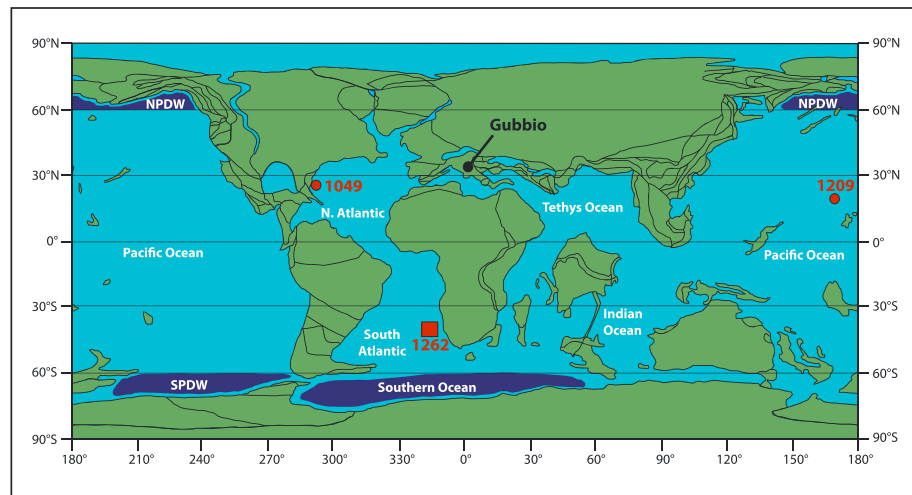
90°N
60°N
30°N
0°
30°S
60°S
90°S

90°N
60°N
30°N
0°
30°S
60°S
90°S

NPDW
NPDW
Gubbio
1049
1209
N. Atlantic
Tethys Ocean
Pacific Ocean
Pacific Ocean
South Atlantic
1262
Indian Ocean
SPDW
Southern Ocean

180° 210° 240° 270° 300° 330° 0° 30° 60° 90° 120° 150° 180°